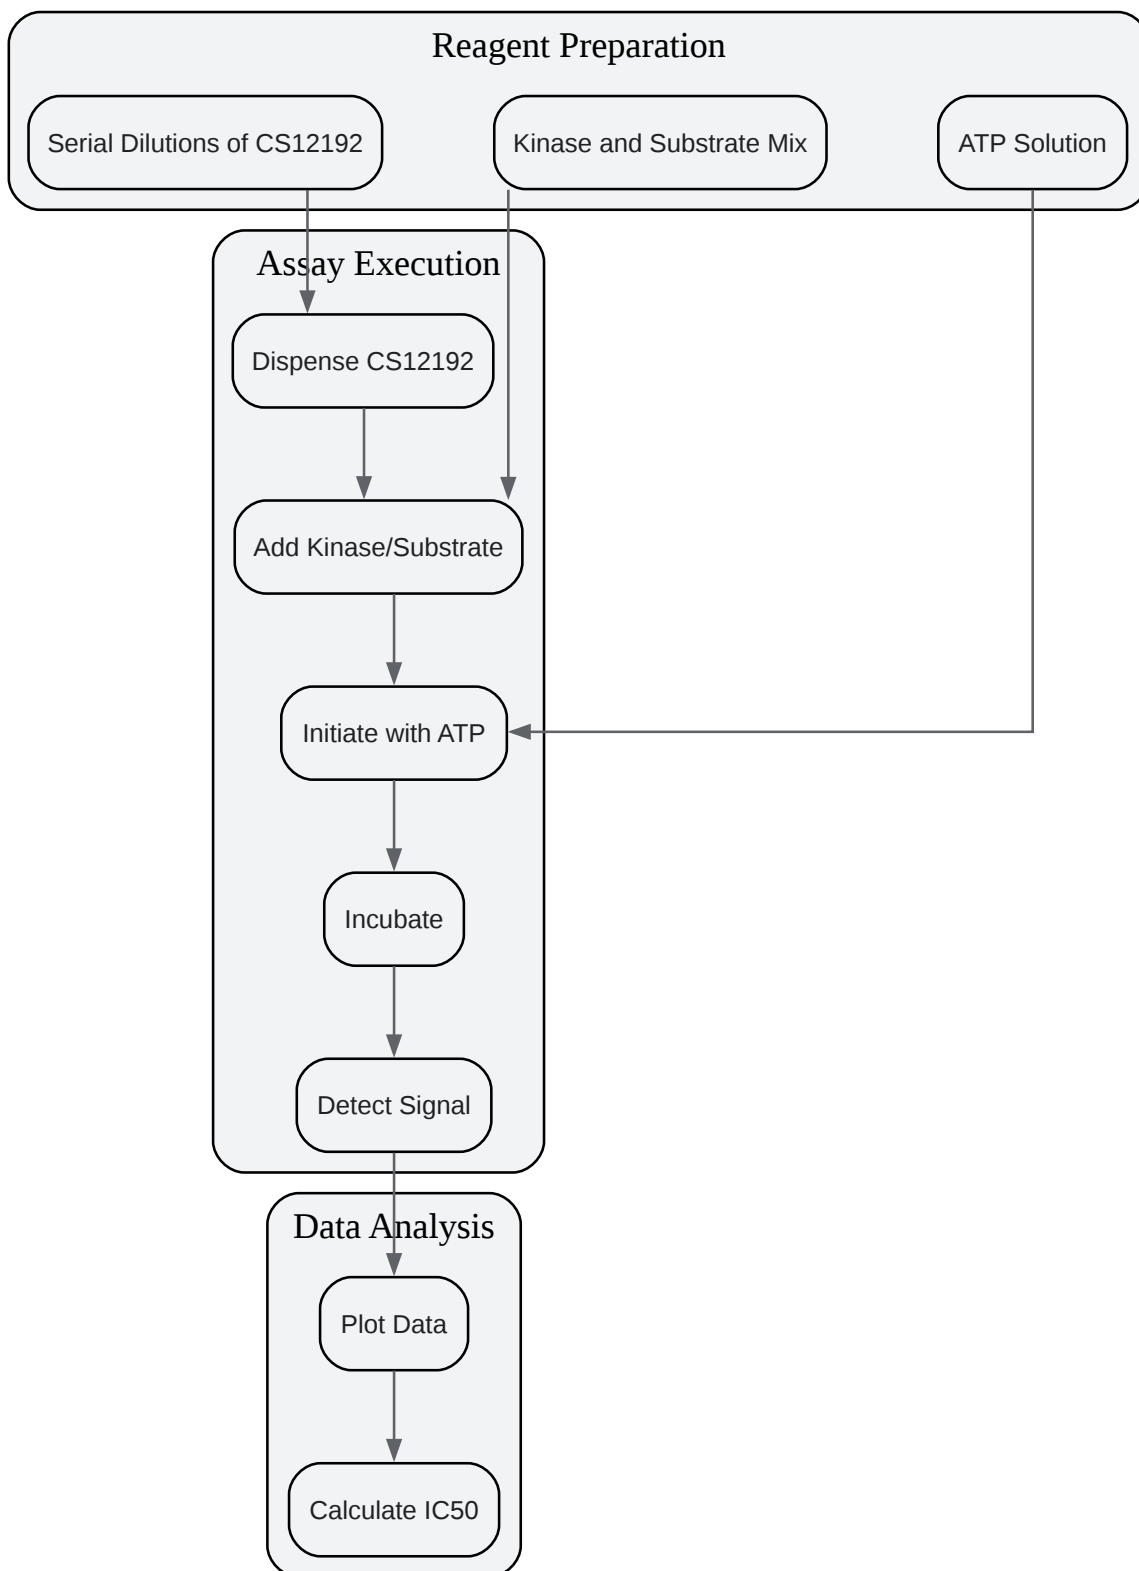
Reagent Preparation

Serial Dilutions of CS12192

Kinase and Substrate Mix

ATP Solution

Assay Execution

Dispense CS12192

Add Kinase/Substrate

Initiate with ATP

Incubate

Detect Signal

Data Analysis

Plot Data

Calculate IC50